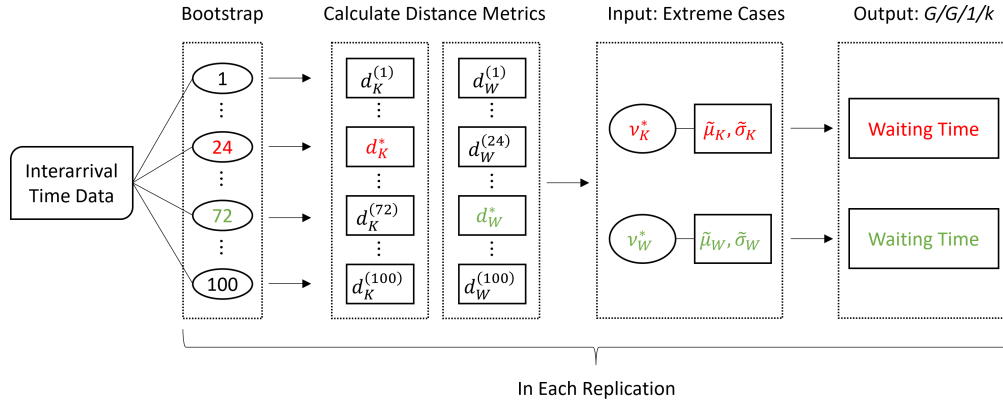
Bootstrap

Calculate Distance Metrics

Input: Extreme Cases

Output: $G/G/1/k$

Interarrival Time Data

1

⋮

24

⋮

72

⋮

100

$d_K^{(1)}$

⋮

$d_K^*$

⋮

$d_K^{(72)}$

⋮

$d_K^{(100)}$

$d_W^{(1)}$

⋮

$d_W^{(24)}$

⋮

$d_W^*$

⋮

$d_W^{(100)}$

$\nu_K^*$

$\tilde{\mu}_K, \tilde{\sigma}_K$

$\nu_W^*$

$\tilde{\mu}_W, \tilde{\sigma}_W$

Waiting Time

Waiting Time

In Each Replication